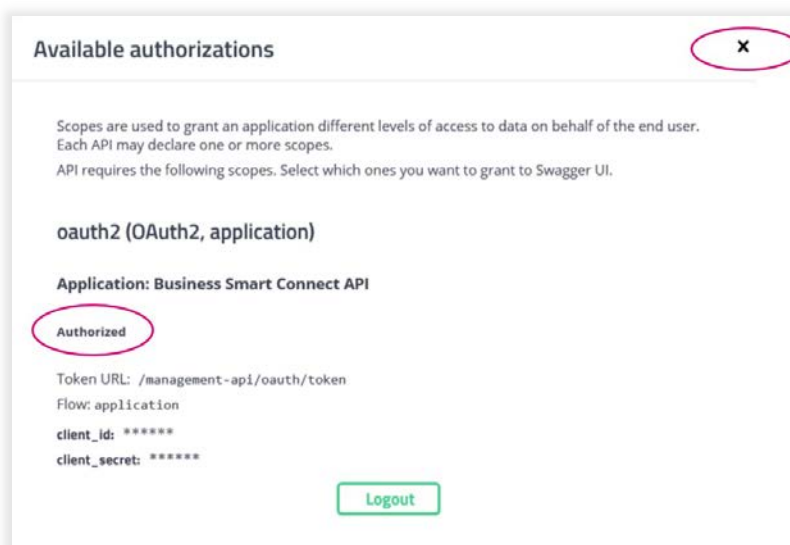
Available authorizations

×

Scopes are used to grant an application different levels of access to data on behalf of the end user. Each API may declare one or more scopes.

API requires the following scopes. Select which ones you want to grant to Swagger UI.

oauth2 (OAuth2, application)

Application: Business Smart Connect API

Authorized

Token URL: /management-api/oauth/token

Flow: application

client_id: ******

client_secret: ******

Logout